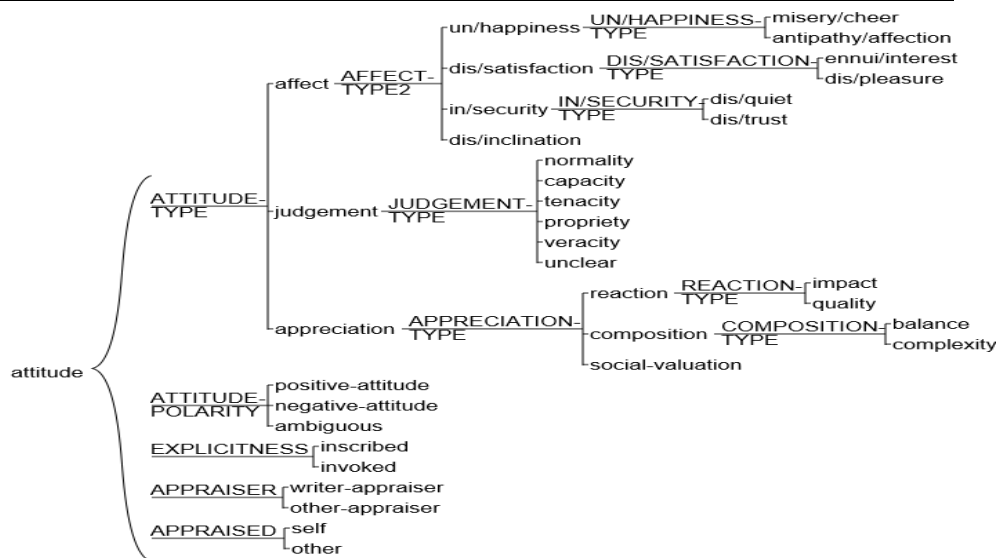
attitude

ATTITUDE-TYPE
affect
AFFECT-TYPE2
un/happiness
UN/HAPPINESS-TYPE
misery/cheer
antipathy/affection
dis/satisfaction
DIS/SATISFACTION-TYPE
ennui/interest
dis/pleasure
in/security
IN/SECURITY-TYPE
dis/quiet
dis/trust
dis/inclination
judgement
JUDGEMENT-TYPE
normality
capacity
tenacity
propriety
veracity
unclear
appreciation
APPRECIATION-TYPE
reaction
REACTION-TYPE
impact
quality
composition
COMPOSITION-TYPE
balance
complexity
social-valuation

ATTITUDE-POLARITY
positive-attitude
negative-attitude
ambiguous

EXPLICITNESS
inscribed
invoked

APPRAISER
writer-appraiser
other-appraiser

APPRAISED
self
other